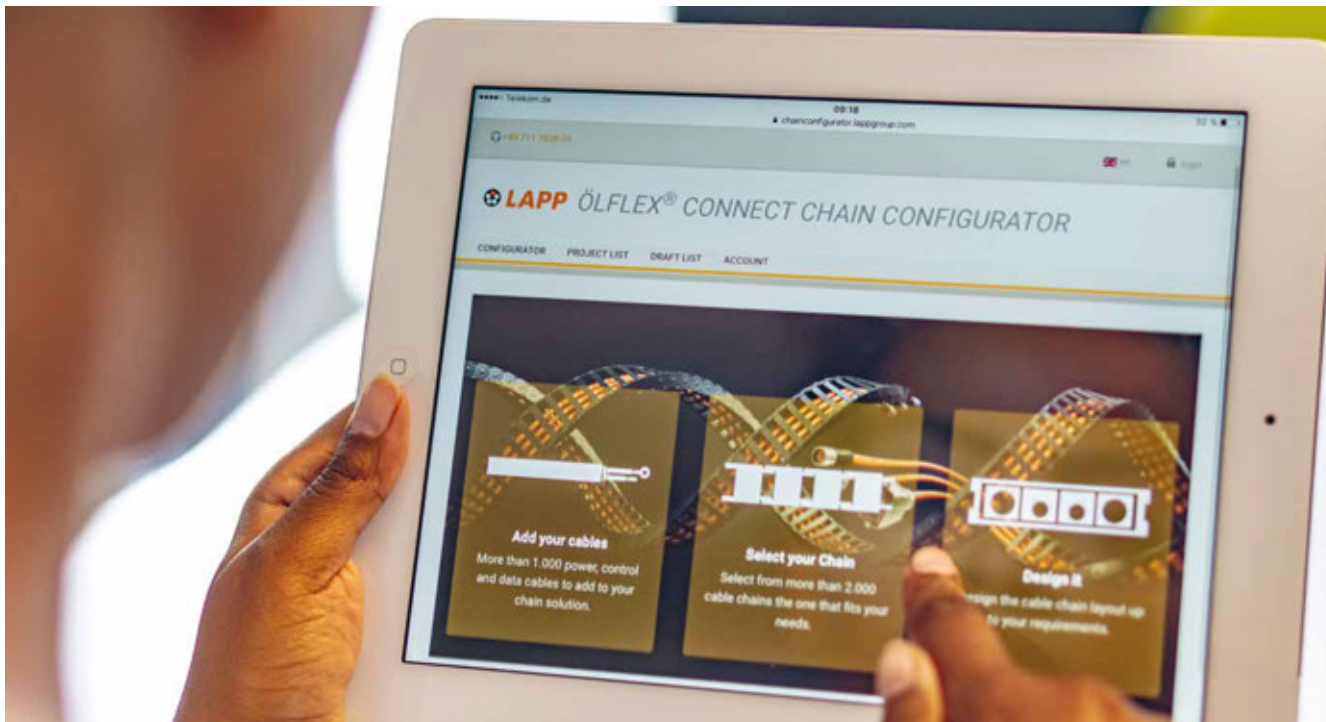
Telekom.de
09:18
chainconfigurator.lappgroup.com
32 %

+49 711 7838-01

EN Login

LAPP ÖLFLEX® CONNECT CHAIN CONFIGURATOR

CONFIGURATOR PROJECT LIST DRAFT LIST ACCOUNT

Add your cables
More than 1.000 power, control and data cables to add to your chain solution.

Select your Chain
Select from more than 2.000 cable chains the one that fits your needs.

Design it
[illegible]esign the cable chain layout up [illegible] to your requirements.